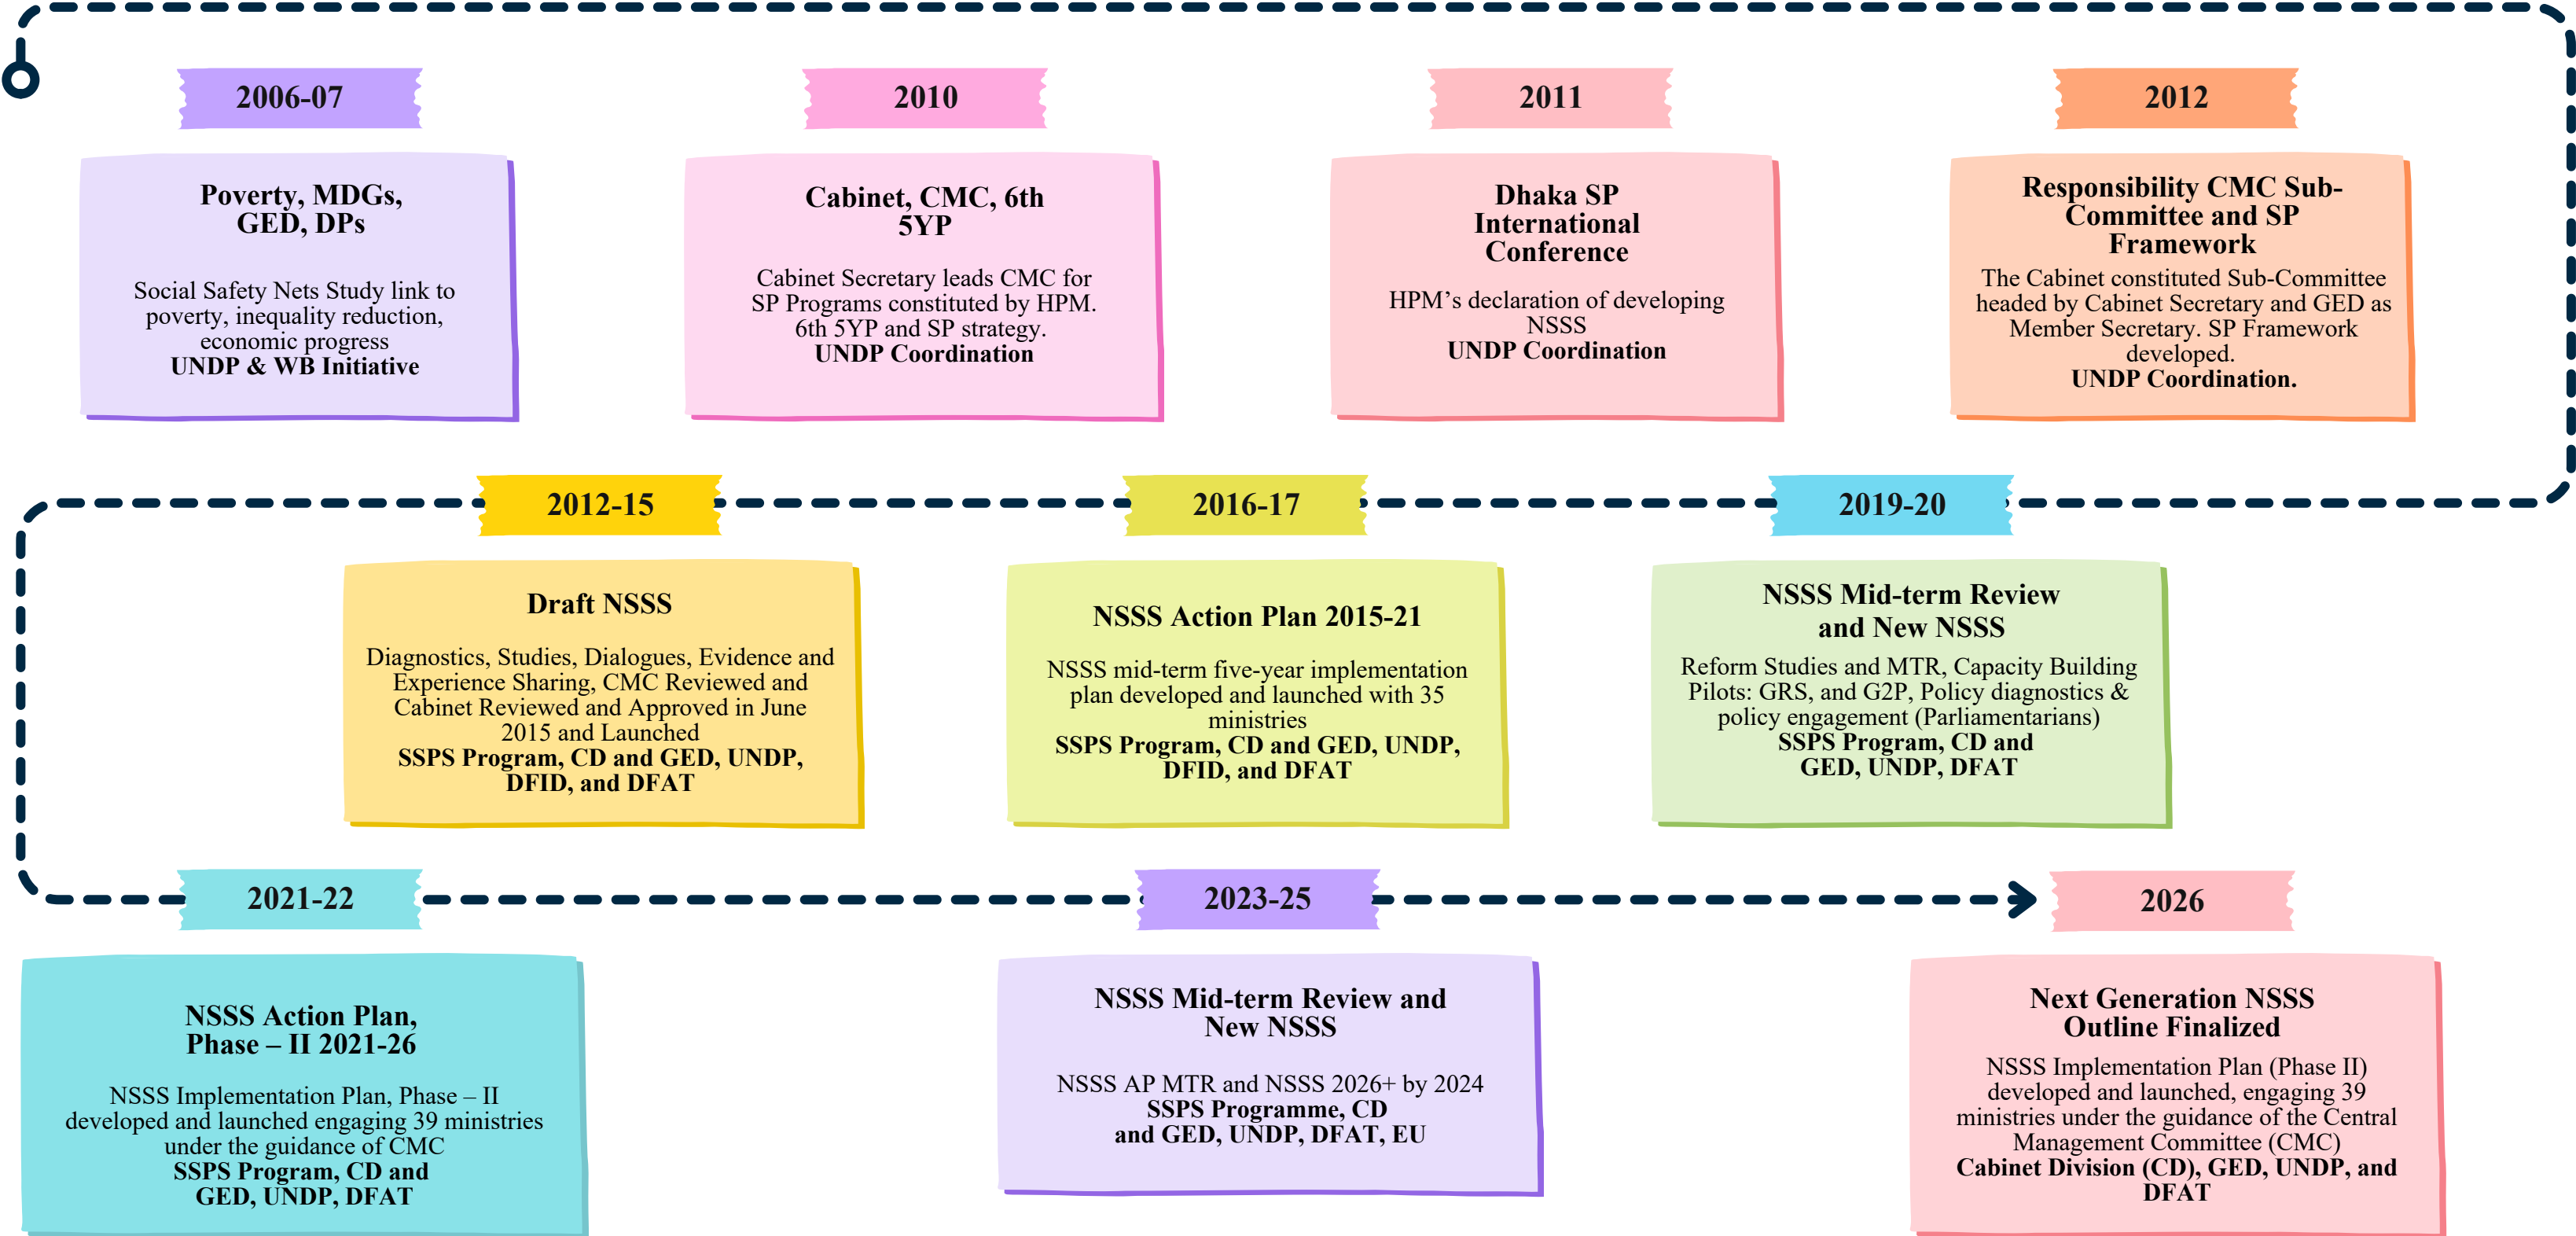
2006-07

Poverty, MDGs, GED, DPs

Social Safety Nets Study link to poverty, inequality reduction, economic progress
UNDP & WB Initiative

2010

Cabinet, CMC, 6th 5YP

Cabinet Secretary leads CMC for SP Programs constituted by HPM. 6th 5YP and SP strategy.
UNDP Coordination

2011

Dhaka SP International Conference

HPM's declaration of developing NSSS
UNDP Coordination

2012

Responsibility CMC Sub-Committee and SP Framework

The Cabinet constituted Sub-Committee headed by Cabinet Secretary and GED as Member Secretary. SP Framework developed.
UNDP Coordination.

2012-15

Draft NSSS

Diagnostics, Studies, Dialogues, Evidence and Experience Sharing, CMC Reviewed and Cabinet Reviewed and Approved in June 2015 and Launched
SSPS Program, CD and GED, UNDP, DFID, and DFAT

2016-17

NSSS Action Plan 2015-21

NSSS mid-term five-year implementation plan developed and launched with 35 ministries
SSPS Program, CD and GED, UNDP, DFID, and DFAT

2019-20

NSSS Mid-term Review and New NSSS

Reform Studies and MTR, Capacity Building Pilots: GRS, and G2P, Policy diagnostics & policy engagement (Parliamentarians)
SSPS Program, CD and GED, UNDP, DFAT

2021-22

NSSS Action Plan, Phase – II 2021-26

NSSS Implementation Plan, Phase – II developed and launched engaging 39 ministries under the guidance of CMC
SSPS Program, CD and GED, UNDP, DFAT

2023-25

NSSS Mid-term Review and New NSSS

NSSS AP MTR and NSSS 2026+ by 2024
SSPS Programme, CD and GED, UNDP, DFAT, EU

2026

Next Generation NSSS Outline Finalized

NSSS Implementation Plan (Phase II) developed and launched, engaging 39 ministries under the guidance of the Central Management Committee (CMC)
Cabinet Division (CD), GED, UNDP, and DFAT